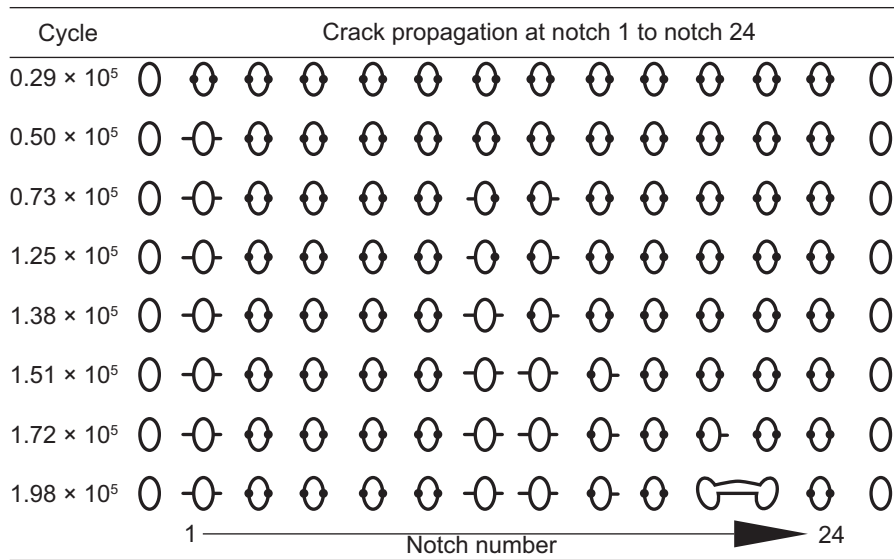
| Cycle | Crack propagation at notch 1 to notch 24 |
|---|---|
| $0.29 \times 10^5$ | |
| $0.50 \times 10^5$ | |
| $0.73 \times 10^5$ | |
| $1.25 \times 10^5$ | |
| $1.38 \times 10^5$ | |
| $1.51 \times 10^5$ | |
| $1.72 \times 10^5$ | |
| $1.98 \times 10^5$ | |

1 Notch number 24